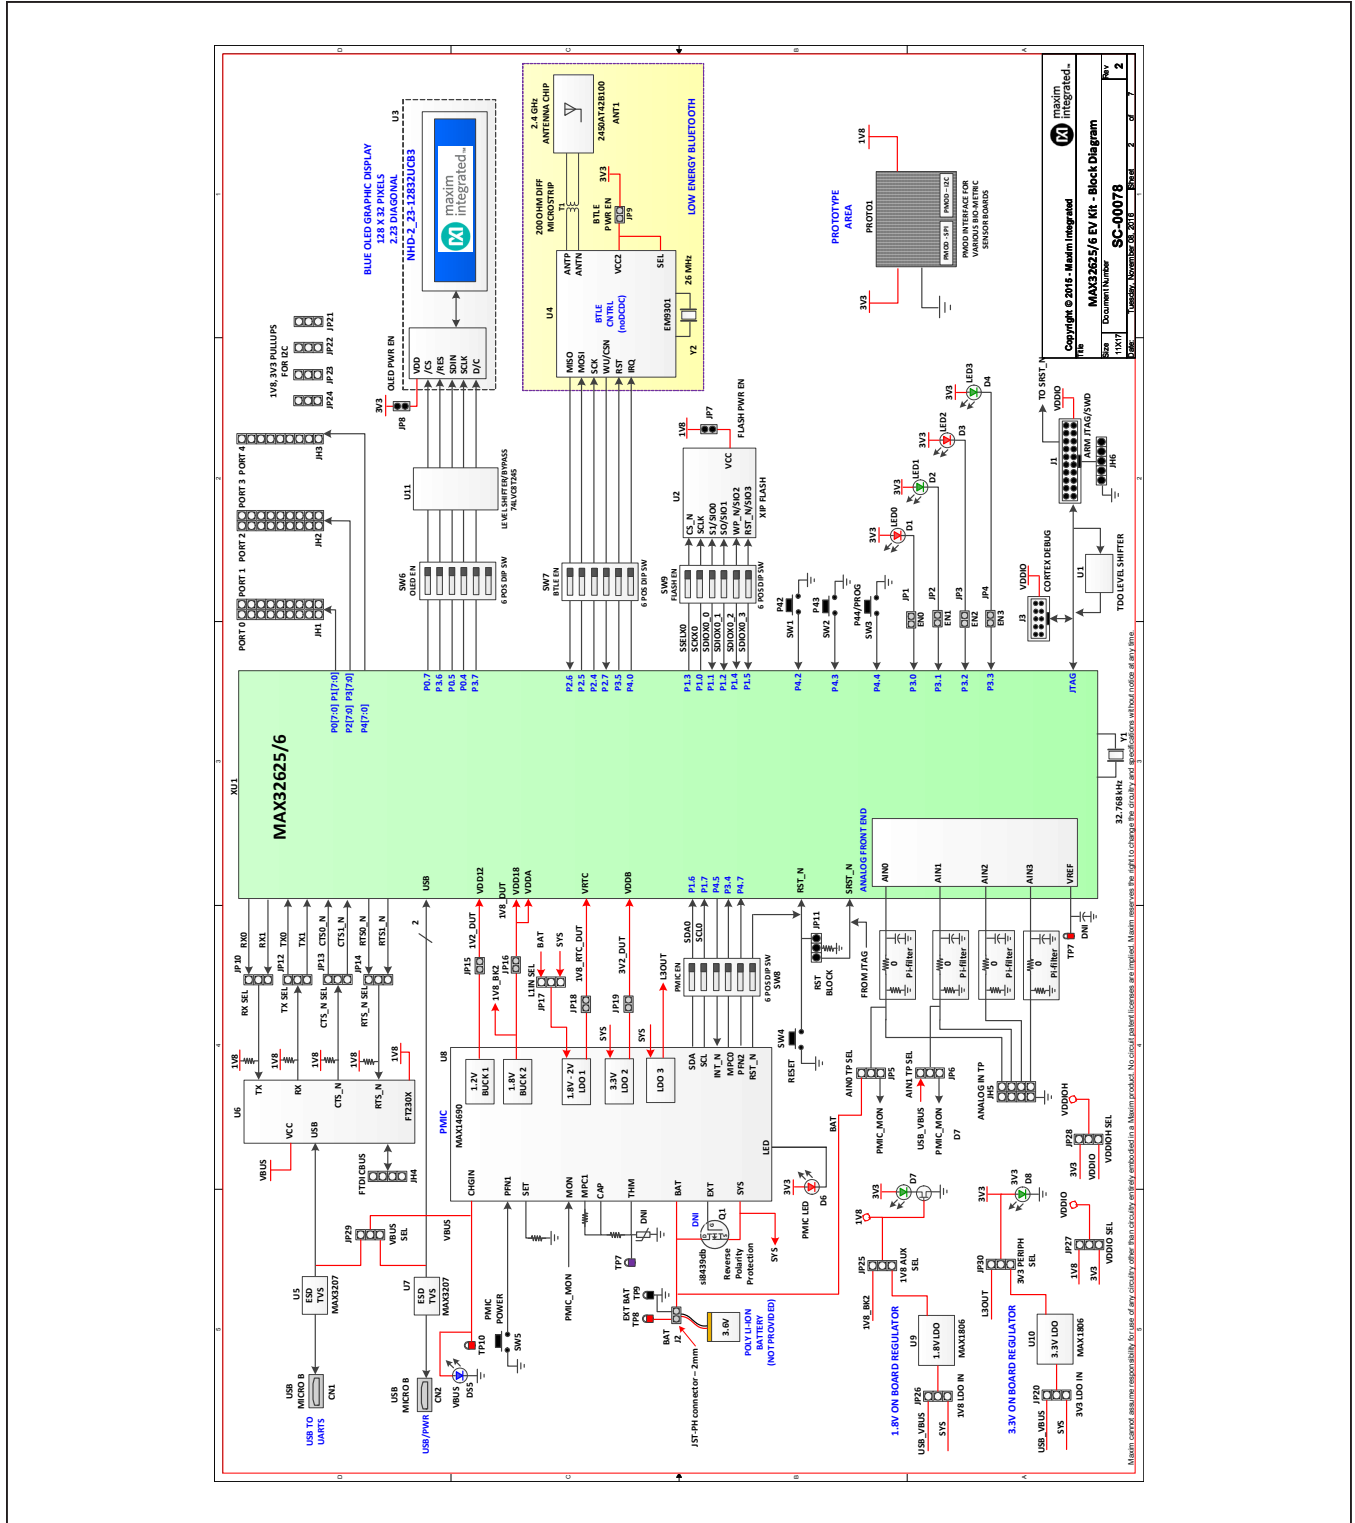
MAX32625/6

XU1

Copyright © 2016 - Maxim Integrated
Title
MAX32625/6 EV Kit - Block Diagram
Size 11X17
Document Number
SC-00078
Rev 2
Date: Tuesday, November 08, 2016
Sheet 2 of 7

maxim integrated

BLUE OLED GRAPHIC DISPLAY
128 X 32 PIXELS
2.23 DIAGONAL
NHD-2_23-12832UCB3

U3

OLED PWR EN
3V3
JP8
VDD
/CS
/RES
SDIN
SCLK
D/C

U11
LEVEL SHIFTER/BYPASS
74LVC8T245

SW6
OLED EN
6 POS DIP SW

2.4 GHz ANTENNA CHIP
2450AT42B100
ANT1
200 OHM DIFF MICROSTRIP
T1
BTLE PWR EN
3V3
JP9
LOW ENERGY BLUETOOTH
U4
ANTP
ANTN
VCC2
SEL
BTLE CNTRL (noDCDC)
EM9301
26 MHz
Y2
MISO
MOSI
SCK
WU/CSN
RST
IRQ

SW7
BTLE EN
6 POS DIP SW

PROTOTYPE AREA
PROTO1
1V8
3V3
PMOD - SPI
PMOD - I2C
PMOD INTERFACE FOR VARIOUS BIO-METRIC SENSOR BOARDS

1V8, 3V3 PULLUPS FOR I2C
JP21
JP22
JP23
JP24

PORT 0
PORT 1
PORT 2
PORT 3
PORT 4
JH1
JH2
JH3

P0[7:0] P1[7:0]
P2[7:0] P3[7:0]
P4[7:0]

P0.7
P3.6
P0.5
P0.4
P3.7

P2.6
P2.5
P2.4
P2.7
P3.5
P4.0

FLASH PWR EN
1V8
JP7
U2
VCC
CS_N
SCLK
SI/SIO0
SO/SIO1
WP_N/SIO2
RST_N/SIO3
XIP FLASH

SW9
FLASH EN
6 POS DIP SW
SSELX0
SCKX0
SDIOX0_0
SDIOX0_1
SDIOX0_2
SDIOX0_3

P1.3
P1.0
P1.1
P1.2
P1.4
P1.5

P4.2
P4.3
P4.4
P3.0
P3.1
P3.2
P3.3
JTAG

P42
SW1
P43
SW2
P44/PROG
SW3

3V3
LED0
D1
3V3
LED1
D2
3V3
LED2
D3
3V3
LED3
D4

JP1
EN0
JP2
EN1
JP3
EN2
JP4
EN3

TO SRST_N
VDDIO
ARM JTAG/SWD
J1
JH6
J3
VDDIO
CORTEX DEBUG
U1
TDO LEVEL SHIFTER

Y1
32.768 kHz

ANALOG FRONT END
AIN0
AIN1
AIN2
AIN3
VREF
TP7
DNI

USB
VDD12
VDD18
VDDA
VRTC
VDDB
P1.6
P1.7
P4.5
P3.4
P4.7
RST_N
SRST_N

RX0
RX1
TX0
TX1
CTS0_N
CTS1_N
RTS0_N
RTS1_N
JP10
RX SEL
JP12
TX SEL
JP13
CTS_N SEL
JP14
RTS_N SEL
1V8
1V8
1V8
1V8
1V8

U6
TX
RX
CTS_N
RTS_N
VCC
USB
FT230X
VBUS
FTDI CBUS
JH4

JP15
1V2_OUT
1V8_BK2
JP16
1V8_OUT
BAT
SYS
L1IN SEL
JP17
JP18
1V8_RTC_OUT
JP19
3V2_OUT
L3OUT
SYS
SYS

U8
PMIC
MAX14690
1.2V BUCK 1
1.8V BUCK 2
1.8V - 2V LDO 1
3.3V LDO 2
LDO 3
SDA
SCL
INT_N
MPC0
PFN2
RST_N
LED
CHGIN
PFN1
SET
MON
MPC1
CAP
THM
BAT
EXT
SYS

SDA0
SCL0
PMIC EN
6 POS DIP SW
SW8

JP11
RST BLOCK
FROM JTAG
SW4
RESET

PI-filter
PI-filter
PI-filter
PI-filter

AIN0 TP SEL
JP5
AIN1 TP SEL
JP6
ANALOG IN TP
JH5
PMIC_MON
USB_VBUS
PMIC_MON
D7

BAT
3V3
D6
PMIC LED
VDDIOH
JP28
3V3
VDDIO
VDDIOH SEL

2
VBUS
JP29
VBUS SEL
U5
ESD TVS
MAX3207
U7
ESD TVS
MAX3207
USB MICRO B
CN1
USB TO UARTS
USB MICRO B
CN2
USB/PWR
VBUS
DS5
TP10
PMIC POWER
SW5
PMIC_MON
DNI
TP7
EXT BAT
TP8
TP9
BAT
J2
JST-PH connector - 2mm
3.6V
POLY LI-ION BATTERY
(NOT PROVIDED)
DNI
Q1
si8439db
Reverse Polarity Protection
SYS

3V3
D7
1V8
JP25
1V8 AUX SEL
1V8_BK2
1.8V ON BOARD REGULATOR
U9
1.8V LDO
MAX1806
JP26
USB_VBUS
SYS
1V8 LDO IN

3V3
3V3
D8
JP30
3V3 PERIPH SEL
L3OUT
3.3V ON BOARD REGULATOR
U10
3.3V LDO
MAX1806
JP20
USB_VBUS
SYS
3V3 LDO IN
VDDIO
JP27
1V8
3V3
VDDIO SEL

Maxim cannot assume responsibility for use of any circuitry other than circuitry entirely embodied in a Maxim product. No circuit patent licenses are implied. Maxim reserves the right to change the circuitry and specifications without notice at any time.